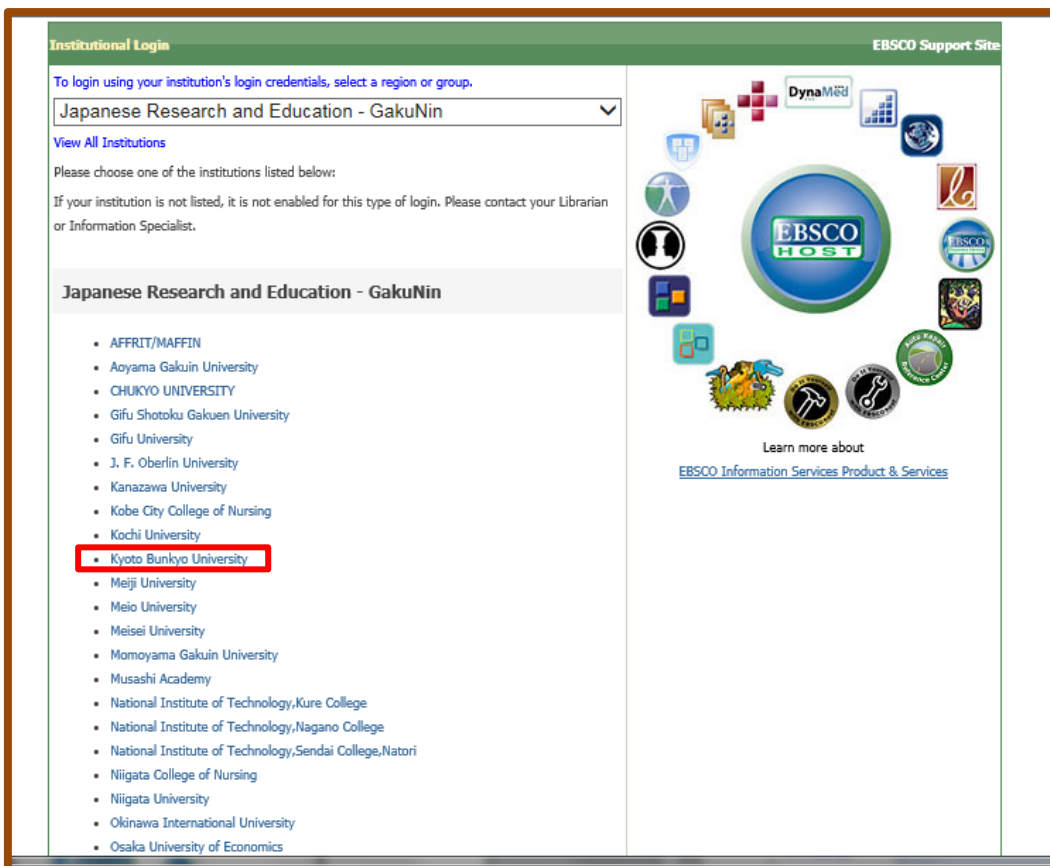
Institutional Login

EBSCO Support Site

To login using your institution's login credentials, select a region or group.

Japanese Research and Education - GakuNin

View All Institutions

Please choose one of the institutions listed below:

If your institution is not listed, it is not enabled for this type of login. Please contact your Librarian or Information Specialist.

Japanese Research and Education - GakuNin

- AFFRIT/MAFFIN
- Aoyama Gakuin University
- CHUKYO UNIVERSITY
- Gifu Shotoku Gakuen University
- Gifu University
- J. F. Oberlin University
- Kanazawa University
- Kobe City College of Nursing
- Kochi University
- Kyoto Bunkyo University
- Meiji University
- Meio University
- Meisei University
- Momoyama Gakuin University
- Musashi Academy
- National Institute of Technology,Kure College
- National Institute of Technology,Nagano College
- National Institute of Technology,Sendai College,Natori
- Niigata College of Nursing
- Niigata University
- Okinawa International University
- Osaka University of Economics

DynaMed

EBSCO HOST

Learn more about

EBSCO Information Services Product & Services